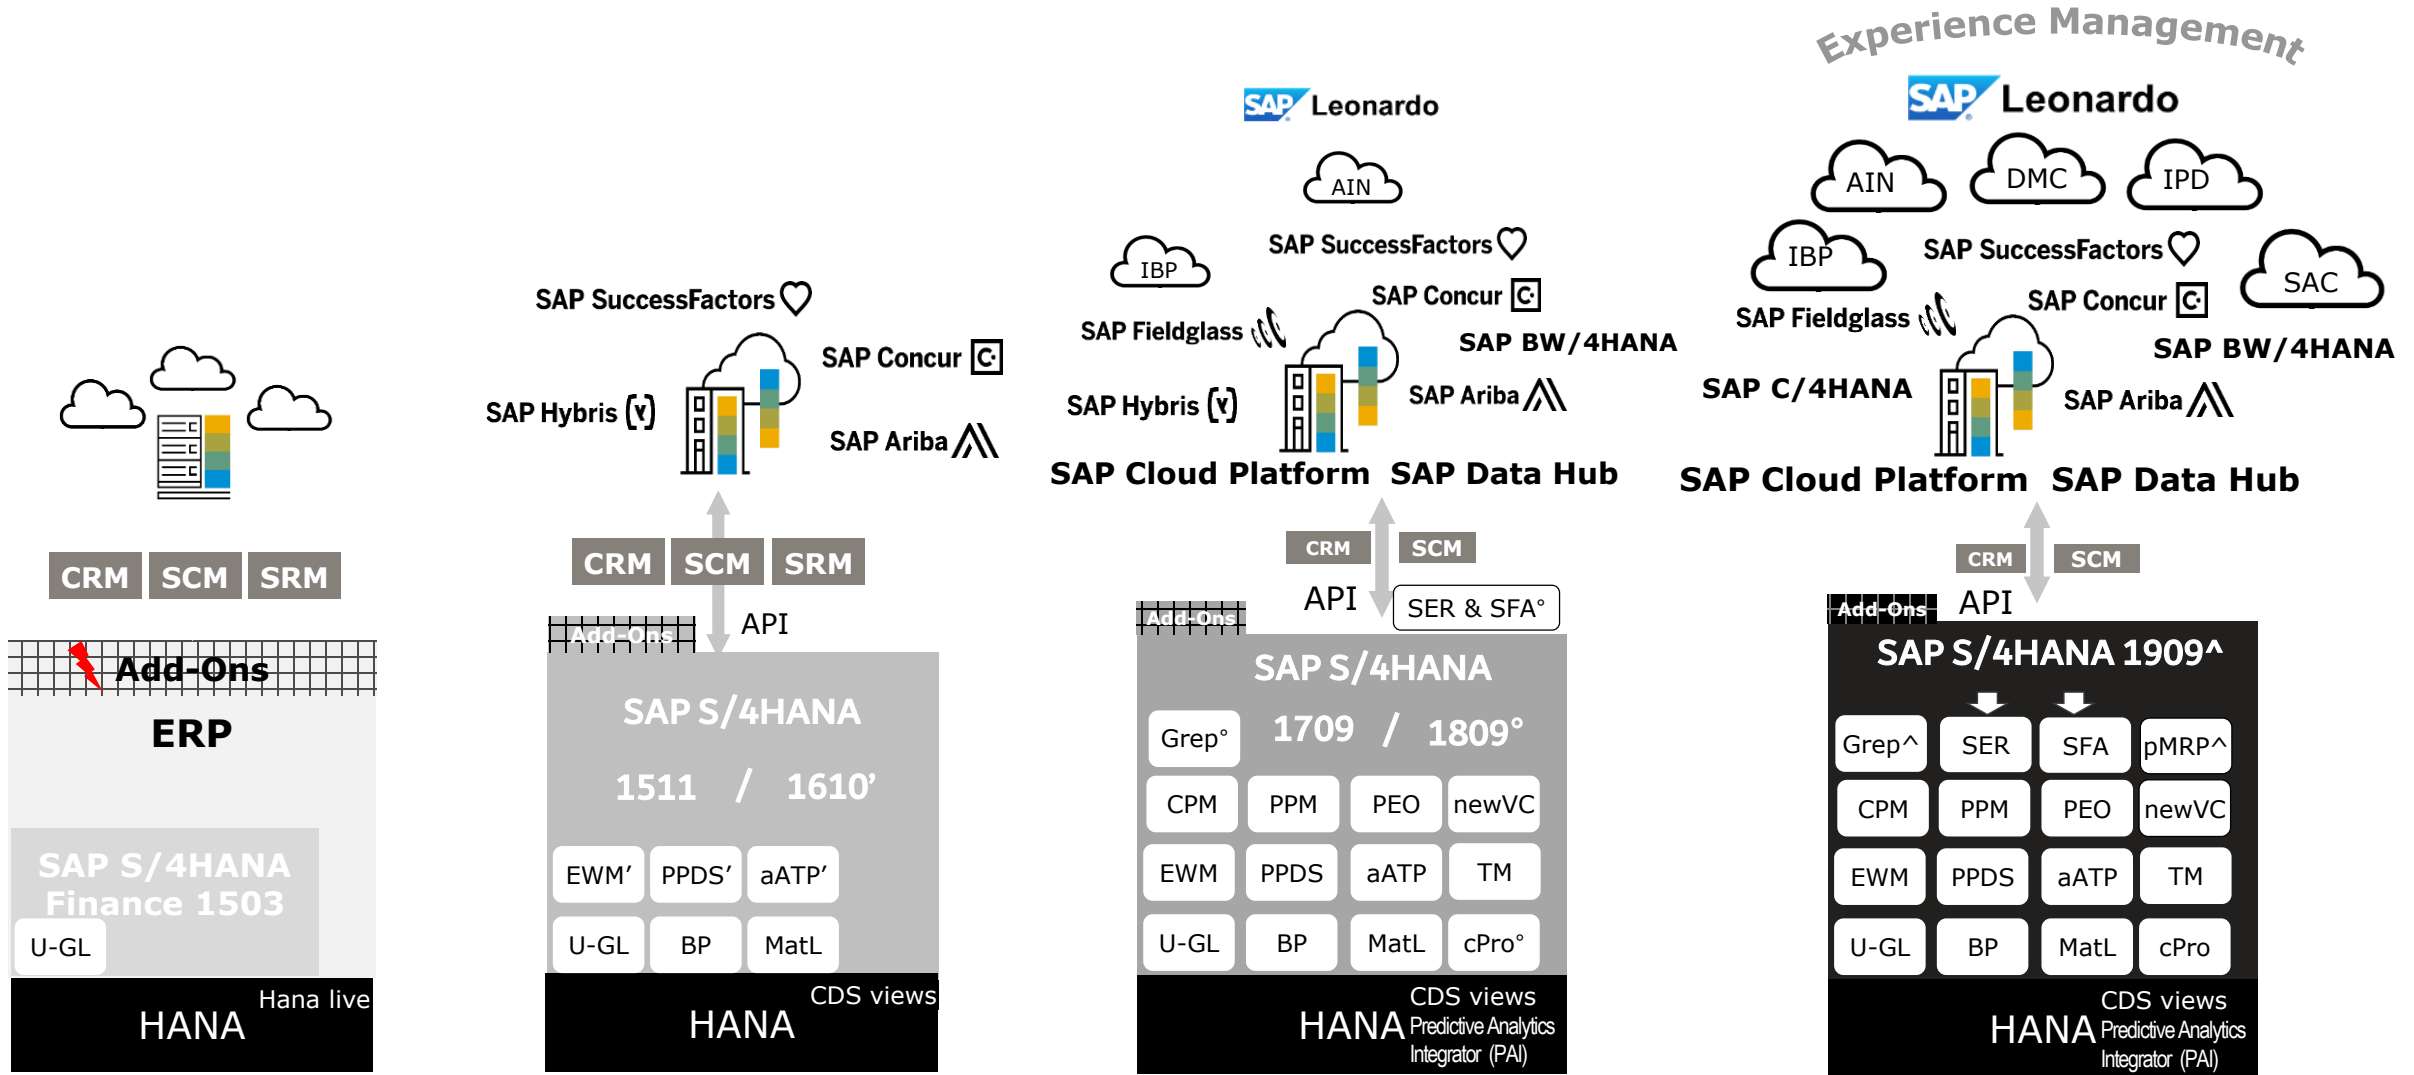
CRM SCM SRM

Add-Ons

ERP

SAP S/4HANA Finance 1503

U-GL

Hana live

HANA

SAP SuccessFactors

SAP Concur

SAP Hybris

SAP Ariba

CRM SCM SRM

Add-Ons

API

SAP S/4HANA

1511 / 1610'

EWM' PPDS' aATP'

U-GL BP MatL

CDS views

HANA

SAP Leonardo

AIN

IBP

SAP SuccessFactors

SAP Concur

SAP Fieldglass

SAP BW/4HANA

SAP Hybris

SAP Ariba

SAP Cloud Platform SAP Data Hub

CRM SCM

API

SER & SFA°

Add-Ons

SAP S/4HANA

Grep° 1709 / 1809°

CPM PPM PEO newVC

EWM PPDS aATP TM

U-GL BP MatL cPro°

CDS views

HANA Predictive Analytics Integrator (PAI)

Experience Management

SAP Leonardo

AIN DMC IPD

IBP

SAP SuccessFactors

SAC

SAP Fieldglass

SAP Concur

SAP BW/4HANA

SAP C/4HANA

SAP Ariba

SAP Cloud Platform SAP Data Hub

CRM SCM

Add-Ons

API

SAP S/4HANA 1909^

Grep^ SER SFA pMRP^

CPM PPM PEO newVC

EWM PPDS aATP TM

U-GL BP MatL cPro

CDS views

HANA Predictive Analytics Integrator (PAI)